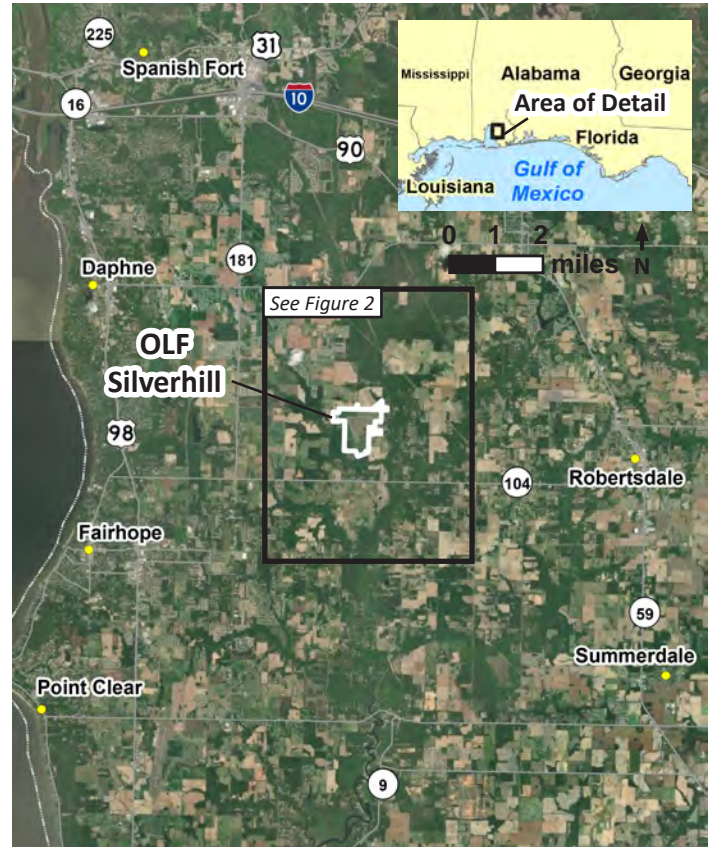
225
31
Spanish Fort
16
10
90
Mississippi
Alabama
Georgia
Area of Detail
Florida
Louisiana
Gulf of Mexico
0 1 2
miles
N
181
Daphne
See Figure 2
OLF Silverhill
98
104
Robertsdale
Fairhope
59
Summerdale
Point Clear
9